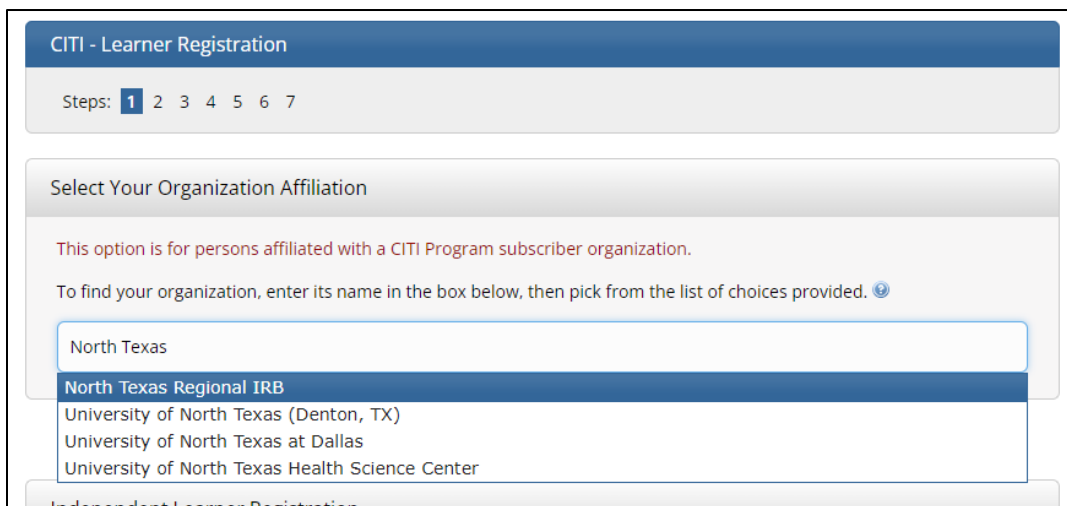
CITI - Learner Registration

Steps: 1 2 3 4 5 6 7

Select Your Organization Affiliation

This option is for persons affiliated with a CITI Program subscriber organization.

To find your organization, enter its name in the box below, then pick from the list of choices provided.

North Texas

North Texas Regional IRB
University of North Texas (Denton, TX)
University of North Texas at Dallas
University of North Texas Health Science Center

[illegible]